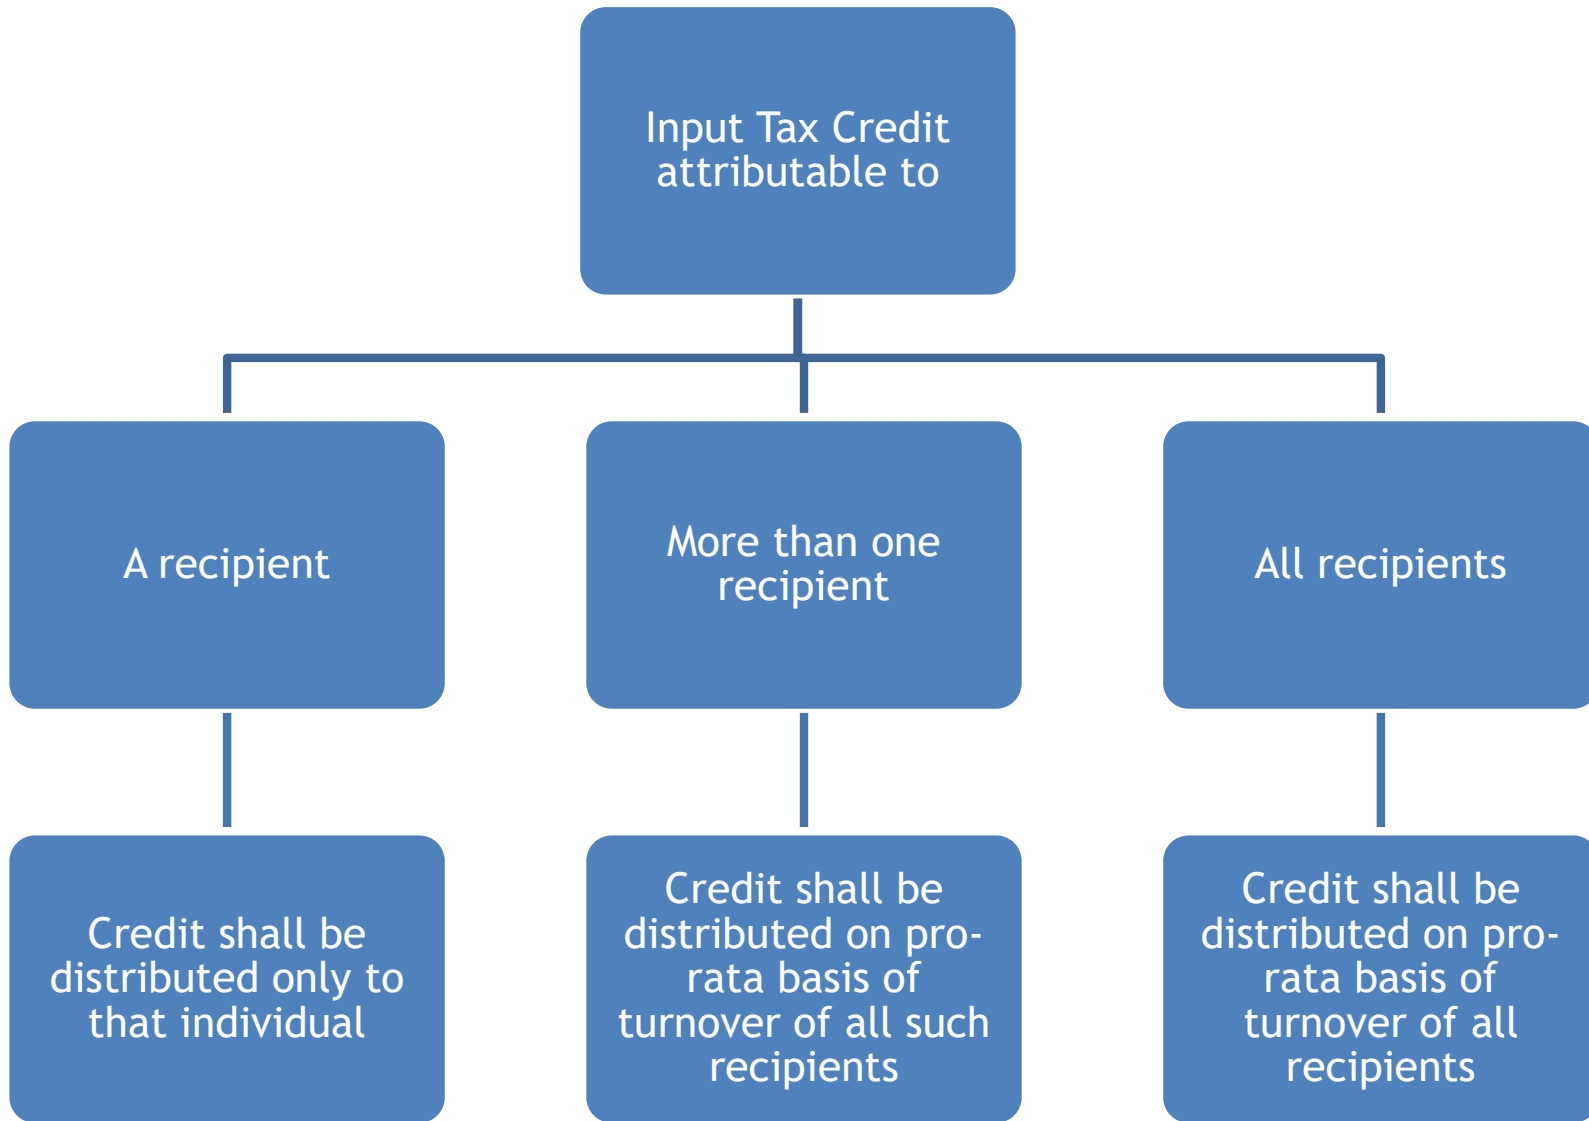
Input Tax Credit attributable to

A recipient

More than one recipient

All recipients

Credit shall be distributed only to that individual

Credit shall be distributed on pro-rata basis of turnover of all such recipients

Credit shall be distributed on pro-rata basis of turnover of all recipients